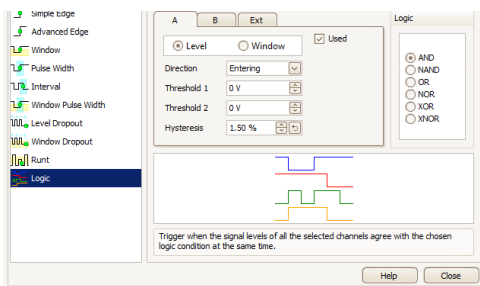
Simple Edge
Advanced Edge
Window
Pulse Width
Interval
Window Pulse Width
Level Dropout
Window Dropout
Runt
Logic

A
B
Ext

Level
Window
Used

Direction
Entering
Threshold 1
0 V
Threshold 2
0 V
Hysteresis
1.50 %

Logic
AND
NAND
OR
NOR
XOR
XNOR

Trigger when the signal levels of all the selected channels agree with the chosen logic condition at the same time.

Help
Close